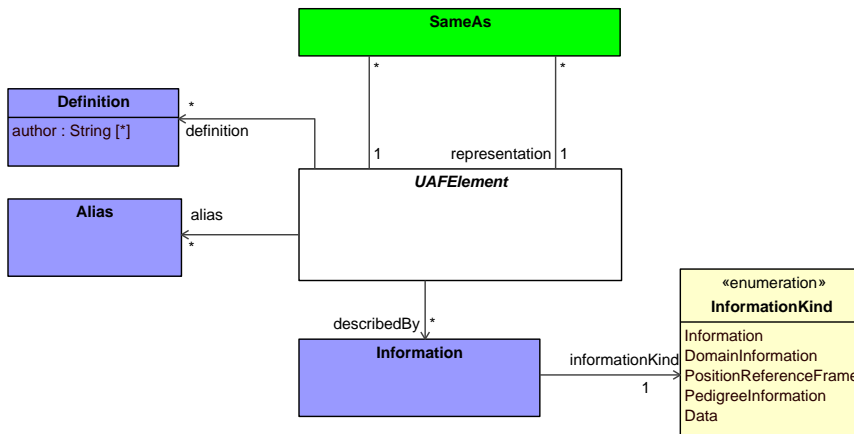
SameAs

*

*

Definition

author : String [*]

*

definition

1

representation 1

UAFElement

Alias

alias

*

«enumeration»
InformationKind

Information
DomainInformation
PositionReferenceFrame
PedigreeInformation
Data

describedBy *

Information

informationKind

1